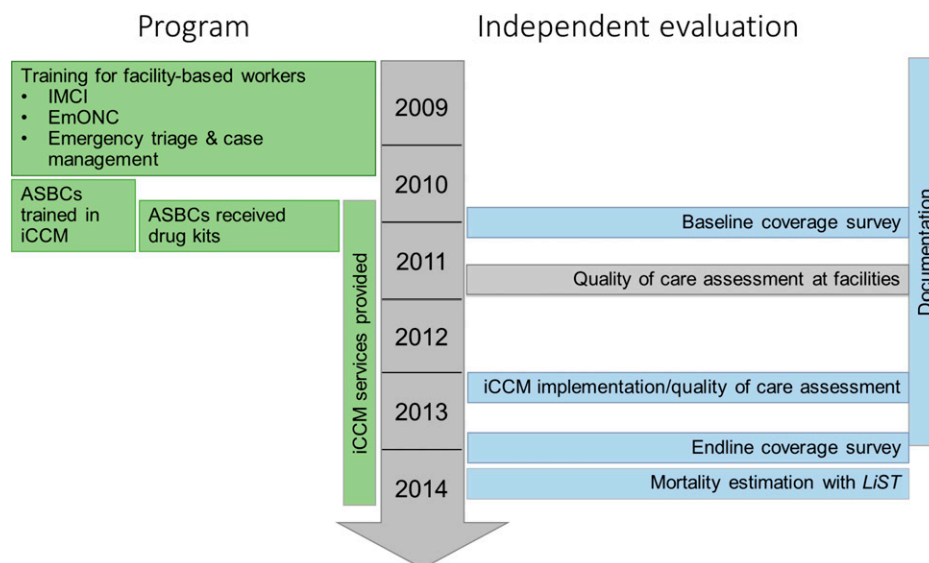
Program

Independent evaluation

Training for facility-based workers
- IMCI
- EmONC
- Emergency triage & case management

ASBCs trained in iCCM

ASBCs received drug kits

iCCM services provided

2009

2010

2011

2012

2013

2014

Baseline coverage survey

Quality of care assessment at facilities

iCCM implementation/quality of care assessment

Endline coverage survey

Mortality estimation with *LiST*

Documentation